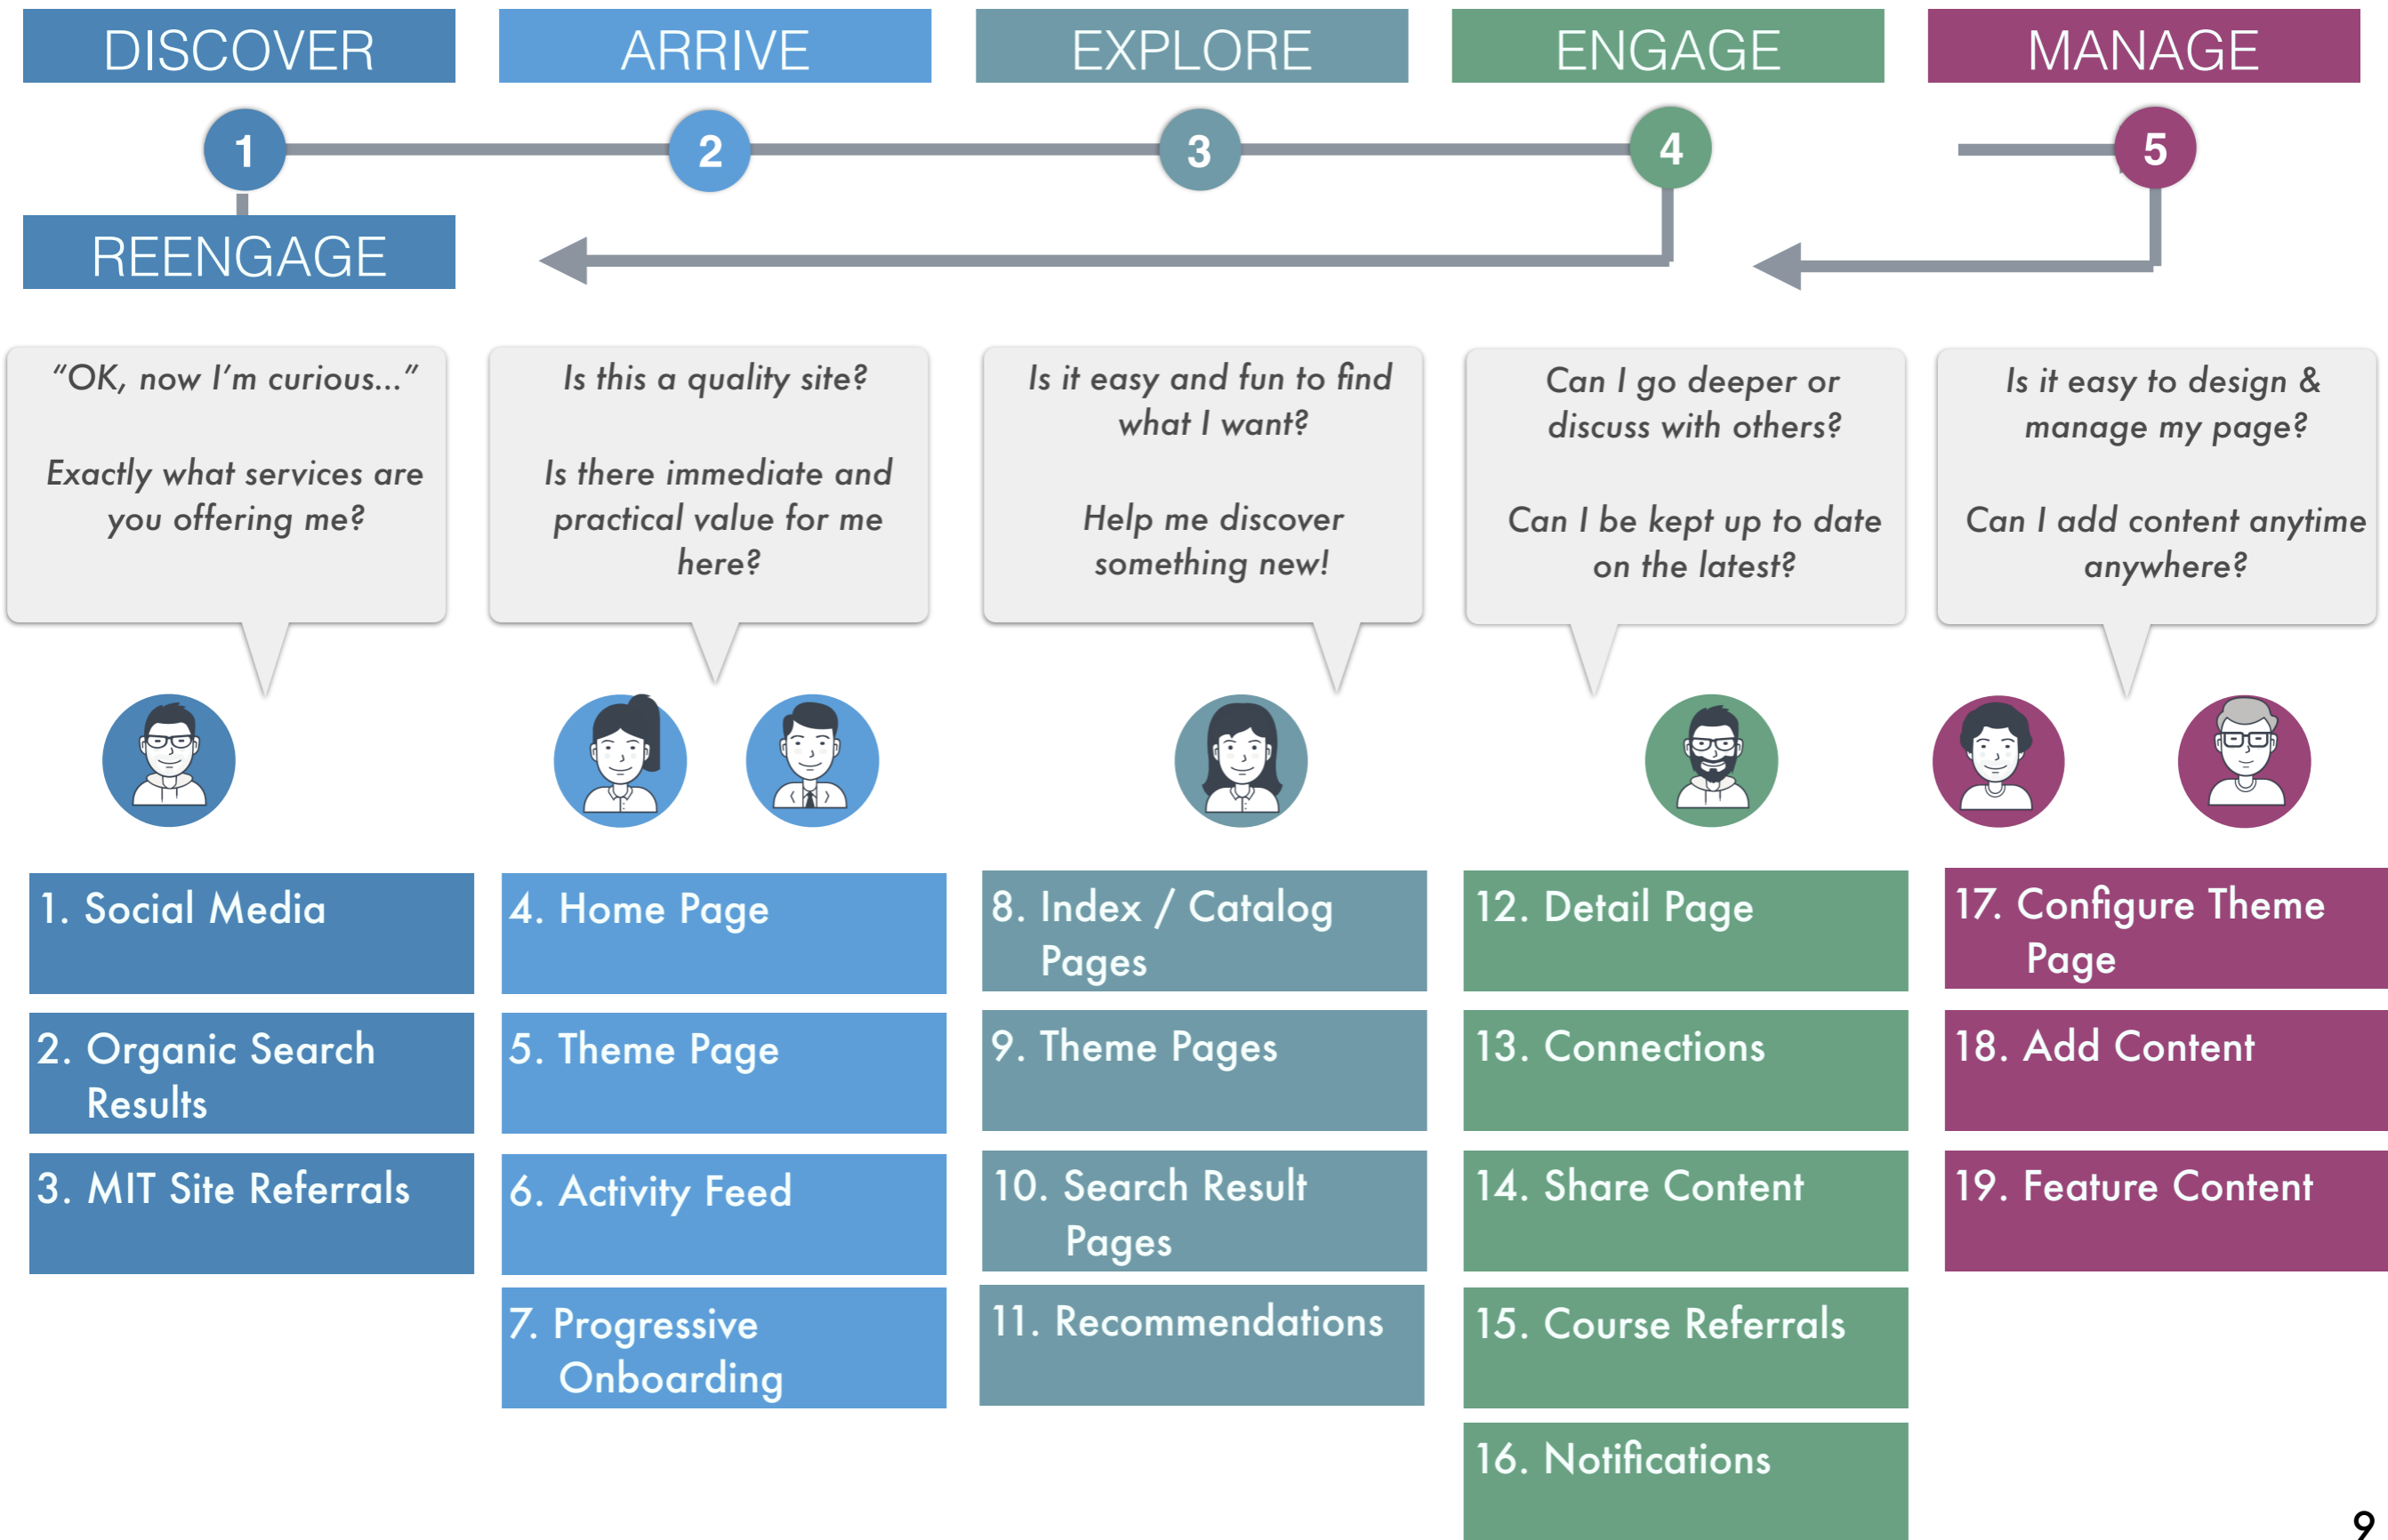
DISCOVER

ARRIVE

EXPLORE

ENGAGE

MANAGE

1

2

3

4

5

REENGAGE

"OK, now I'm curious..."

Exactly what services are you offering me?

Is this a quality site?

Is there immediate and practical value for me here?

Is it easy and fun to find what I want?

Help me discover something new!

Can I go deeper or discuss with others?

Can I be kept up to date on the latest?

Is it easy to design & manage my page?

Can I add content anytime anywhere?

1. Social Media

2. Organic Search Results

3. MIT Site Referrals

4. Home Page

5. Theme Page

6. Activity Feed

7. Progressive Onboarding

8. Index / Catalog Pages

9. Theme Pages

10. Search Result Pages

11. Recommendations

12. Detail Page

13. Connections

14. Share Content

15. Course Referrals

16. Notifications

17. Configure Theme Page

18. Add Content

19. Feature Content

9